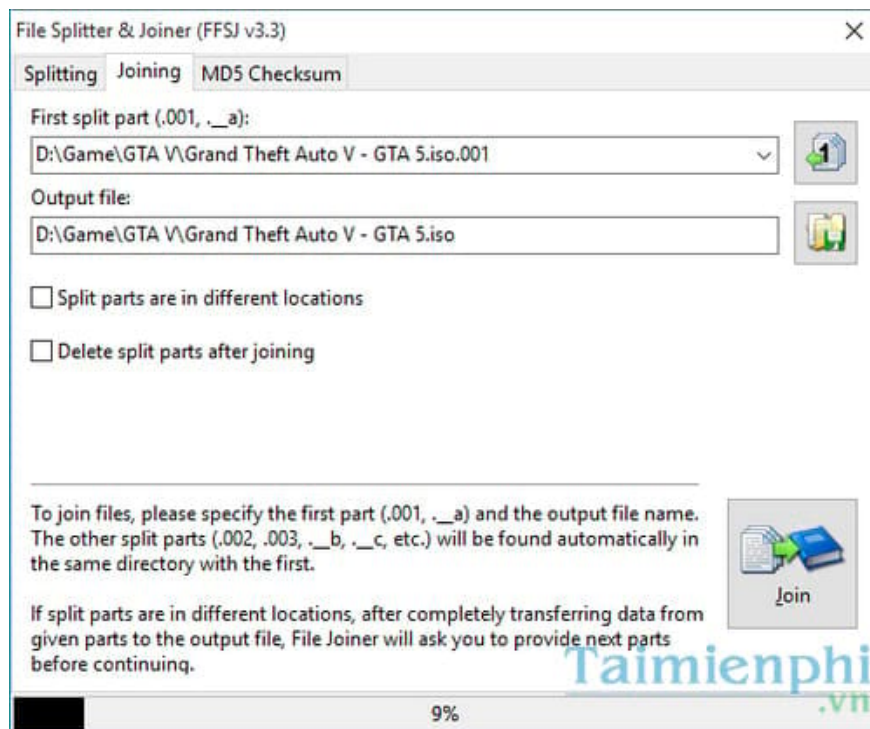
File Splitter & Joiner (FFSJ v3.3)

Splitting | Joining | MD5 Checksum

First split part (.001, .__a):

D:\Game\GTA V\Grand Theft Auto V - GTA 5.iso.001

Output file:

D:\Game\GTA V\Grand Theft Auto V - GTA 5.iso

Split parts are in different locations

Delete split parts after joining

To join files, please specify the first part (.001, .__a) and the output file name. The other split parts (.002, .003, .__b, .__c, etc.) will be found automatically in the same directory with the first.

If split parts are in different locations, after completely transferring data from given parts to the output file, File Joiner will ask you to provide next parts before continuing.

Join

Taimienphi .vn

9%